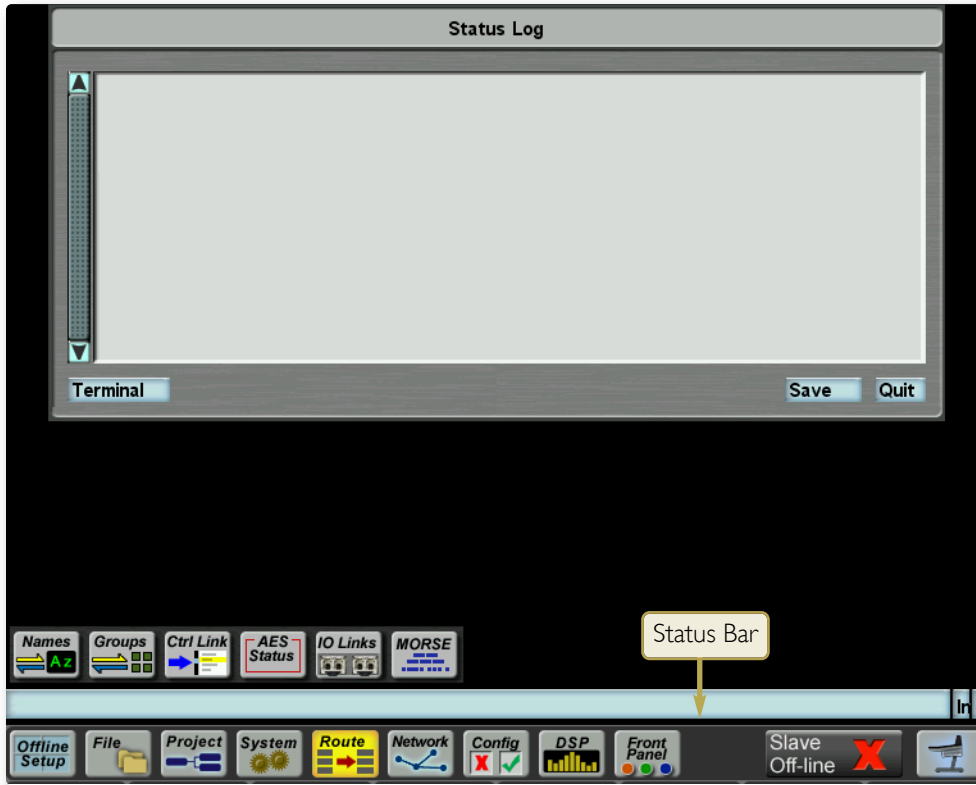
Status Log

Terminal

Save

Quit

Names Az

Groups

Ctrl Link

AES Status

IO Links

MORSE

Status Bar

In

Offline Setup

File

Project

System

Route

Network

Config

DSP

Front Panel

Slave Off-line